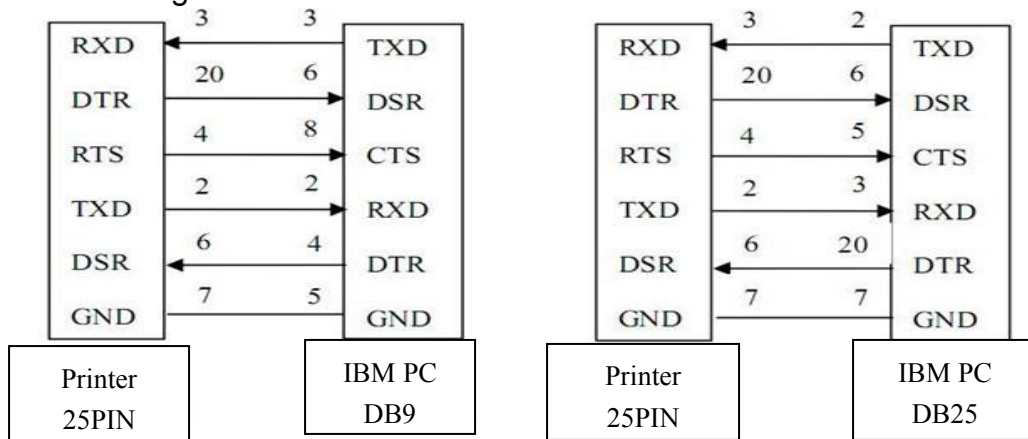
3 3
RXD TXD
20 6
DTR DSR
4 8
RTS CTS
2 2
TXD RXD
6 4
DSR DTR
7 5
GND GND

Printer 25PIN

IBM PC DB9

3 2
RXD TXD
20 6
DTR DSR
4 5
RTS CTS
2 3
TXD RXD
6 20
DSR DTR
7 7
GND GND

Printer 25PIN

IBM PC DB25